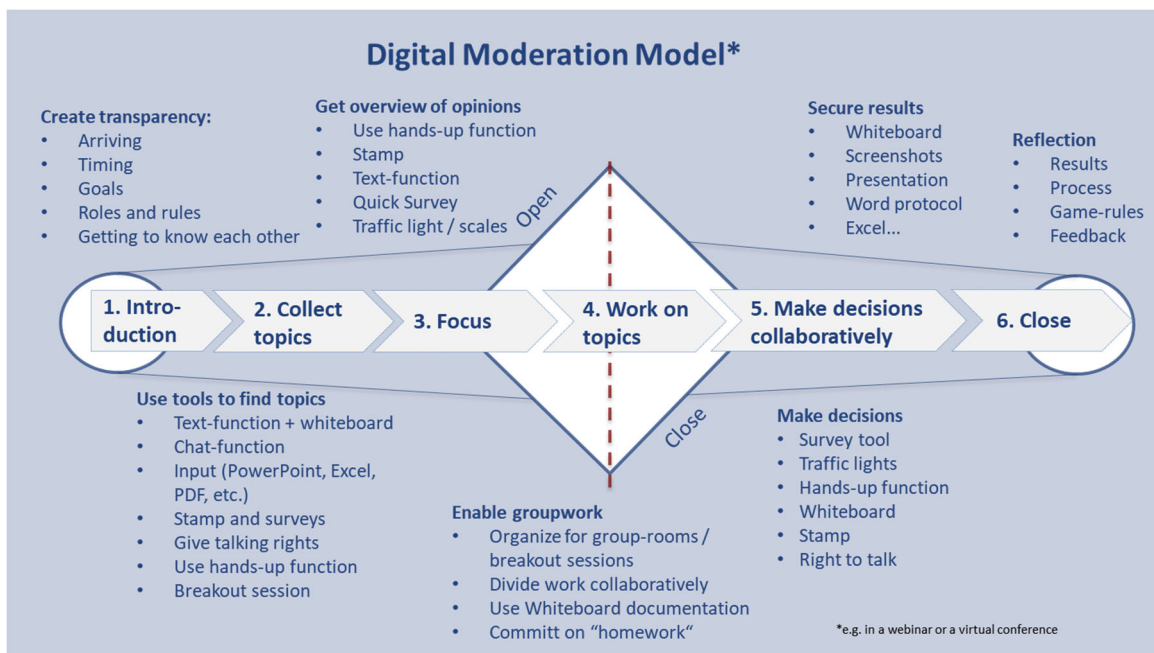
Digital Moderation Model*

Create transparency:
- Arriving
- Timing
- Goals
- Roles and rules
- Getting to know each other

Get overview of opinions
- Use hands-up function
- Stamp
- Text-function
- Quick Survey
- Traffic light / scales

Secure results
- Whiteboard
- Screenshots
- Presentation
- Word protocol
- Excel...

Reflection
- Results
- Process
- Game-rules
- Feedback

Open

1. Introduction
2. Collect topics
3. Focus
4. Work on topics
5. Make decisions collaboratively
6. Close

Close

Use tools to find topics
- Text-function + whiteboard
- Chat-function
- Input (PowerPoint, Excel, PDF, etc.)
- Stamp and surveys
- Give talking rights
- Use hands-up function
- Breakout session

Enable groupwork
- Organize for group-rooms / breakout sessions
- Divide work collaboratively
- Use Whiteboard documentation
- Commit on "homework"

Make decisions
- Survey tool
- Traffic lights
- Hands-up function
- Whiteboard
- Stamp
- Right to talk

*e.g. in a webinar or a virtual conference